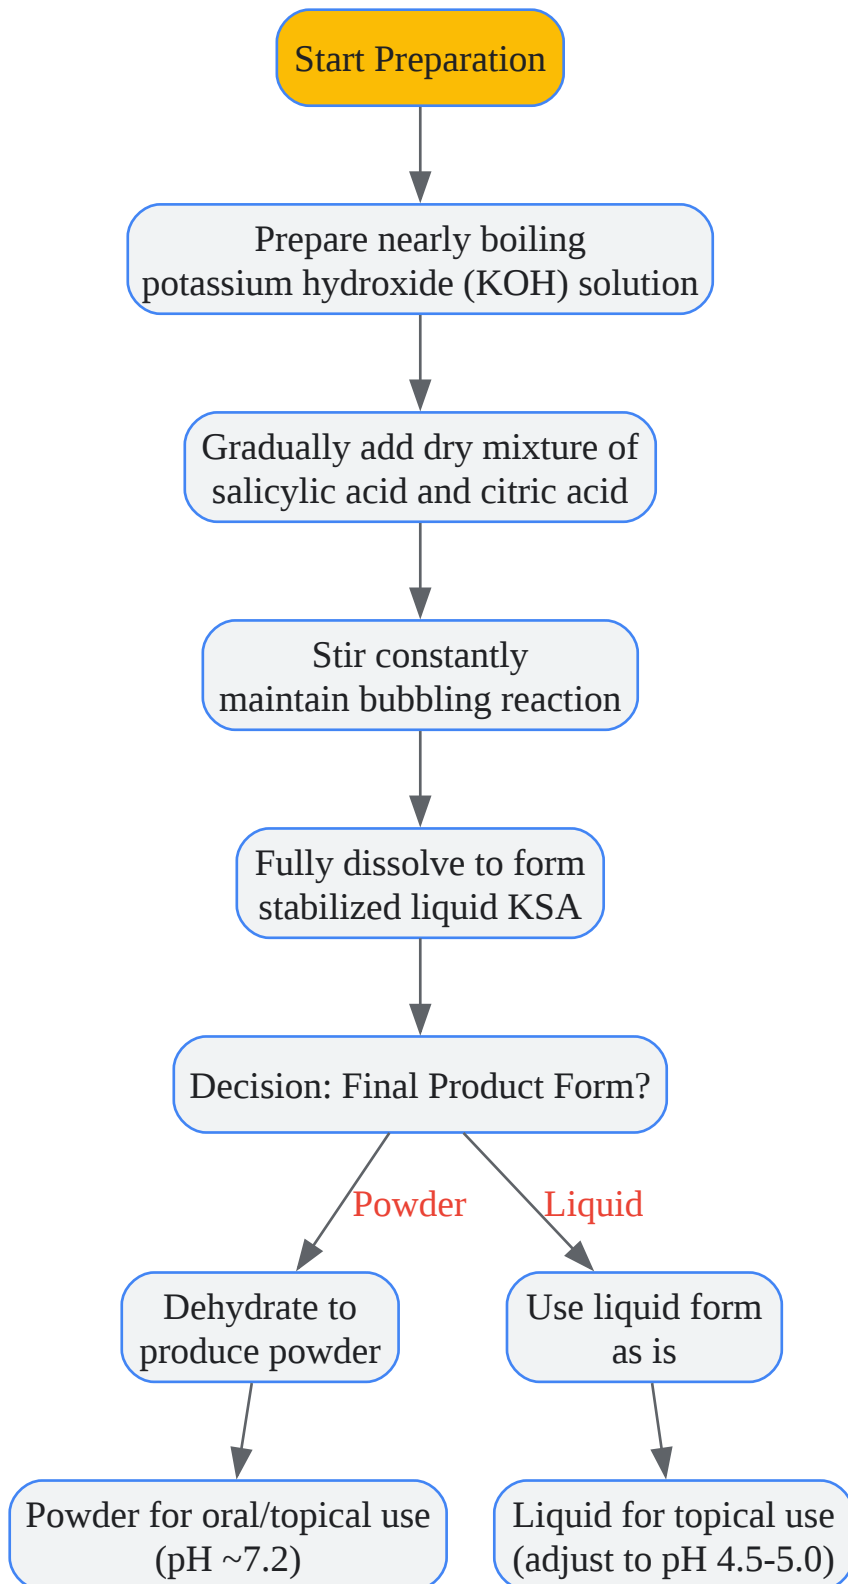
Start Preparation

Prepare nearly boiling potassium hydroxide (KOH) solution

Gradually add dry mixture of salicylic acid and citric acid

Stir constantly maintain bubbling reaction

Fully dissolve to form stabilized liquid KSA

Decision: Final Product Form?

Powder

Liquid

Dehydrate to produce powder

Use liquid form as is

Powder for oral/topical use (pH ~7.2)

Liquid for topical use (adjust to pH 4.5-5.0)